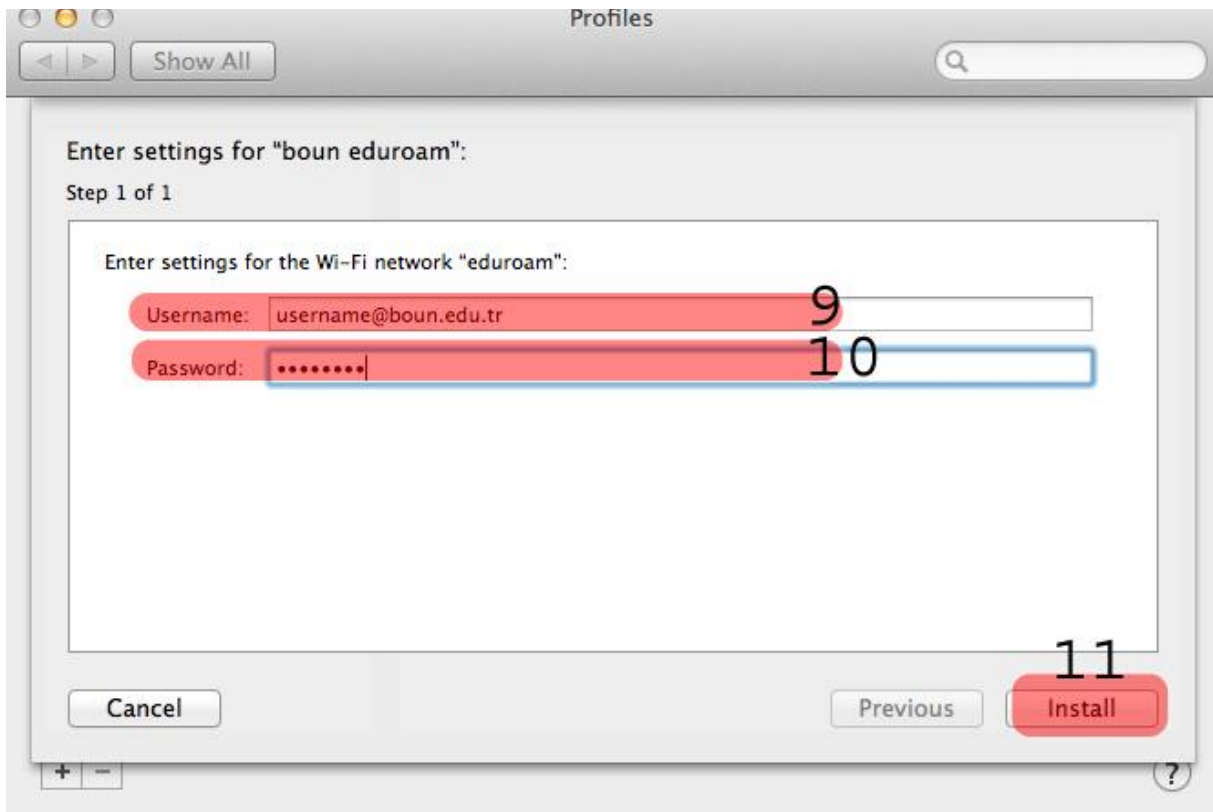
Profiles

Show All

Enter settings for "boun eduroam":

Step 1 of 1

Enter settings for the Wi-Fi network "eduroam":

Username: username@boun.edu.tr

9

Password: ••••••••

10

11

Cancel

Previous

Install

+ −

?